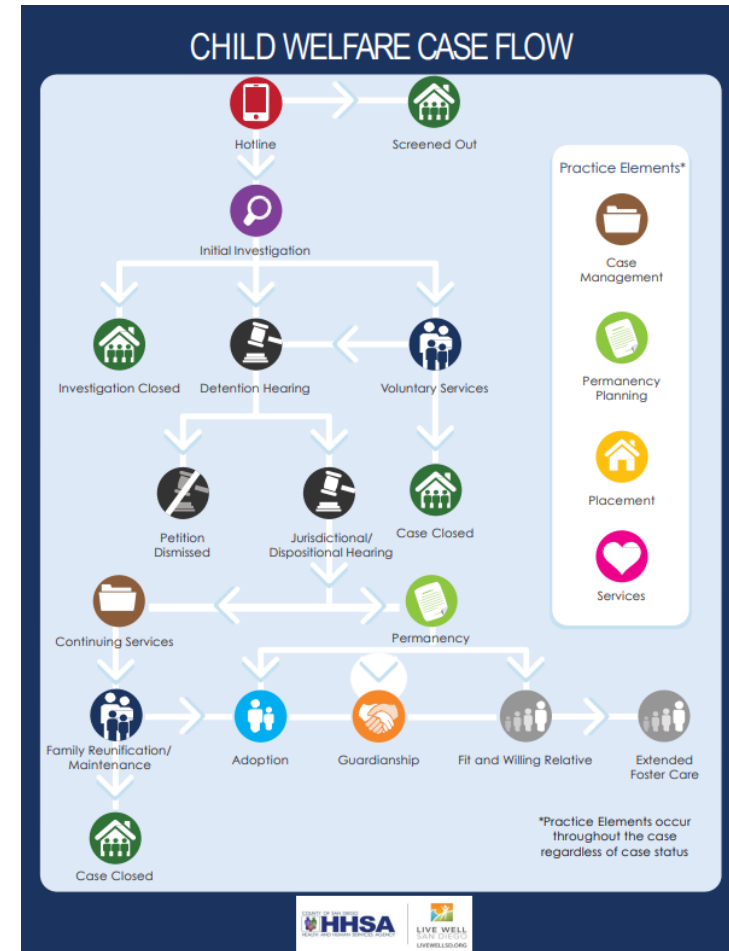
CHILD WELFARE CASE FLOW

Hotline

Screened Out

Initial Investigation

Investigation Closed

Detention Hearing

Voluntary Services

Petition Dismissed

Jurisdictional/ Dispositional Hearing

Case Closed

Continuing Services

Permanency

Family Reunification/ Maintenance

Adoption

Guardianship

Fit and Willing Relative

Extended Foster Care

Case Closed

Practice Elements*

Case Management

Permanency Planning

Placement

Services

*Practice Elements occur throughout the case regardless of case status

COUNTY OF SAN DIEGO HHSA HEALTH AND HUMAN SERVICES AGENCY

LIVE WELL SAN DIEGO LIVEWELLSD.ORG